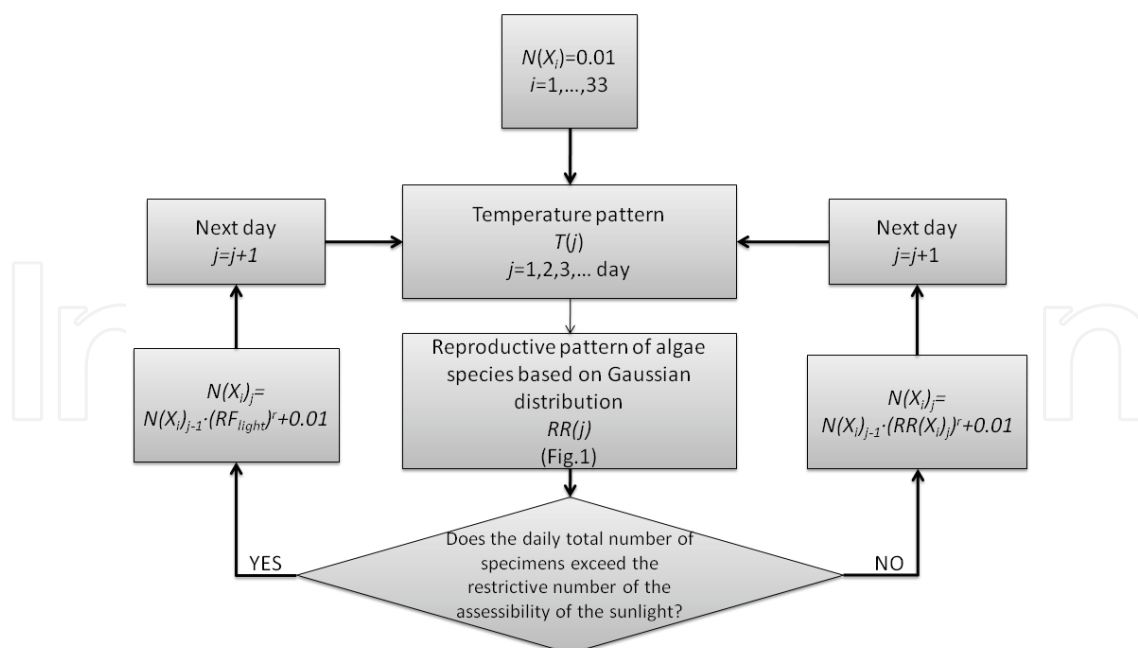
$N(X_i)=0.01$
$i=1,\ldots,33$

Next day
$j=j+1$

Temperature pattern
$T(j)$
$j=1,2,3,\ldots$ day

Next day
$j=j+1$

$N(X_i)_j=$
$N(X_i)_{j-1}\cdot(RF_{light})^r+0.01$

Reproductive pattern of algae species based on Gaussian distribution
$RR(j)$
(Fig.1)

$N(X_i)_j=$
$N(X_i)_{j-1}\cdot(RR(X_i)_j)^r+0.01$

Does the daily total number of specimens exceed the restrictive number of the assessibility of the sunlight?

YES

NO